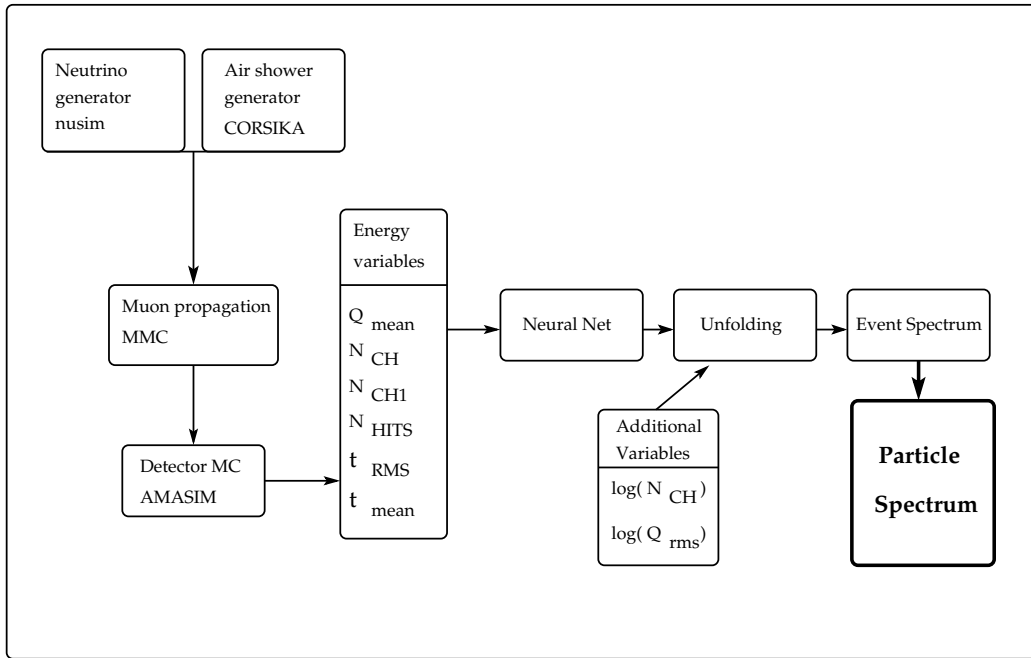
Neutrino generator nusim

Air shower generator CORSIKA

Muon propagation MMC

Detector MC AMASIM

Energy variables

$Q_{mean}$
$N_{CH}$
$N_{CH1}$
$N_{HITS}$
$t_{RMS}$
$t_{mean}$

Neural Net

Unfolding

Event Spectrum

Additional Variables

$\log(N_{CH})$
$\log(Q_{rms})$

Particle Spectrum